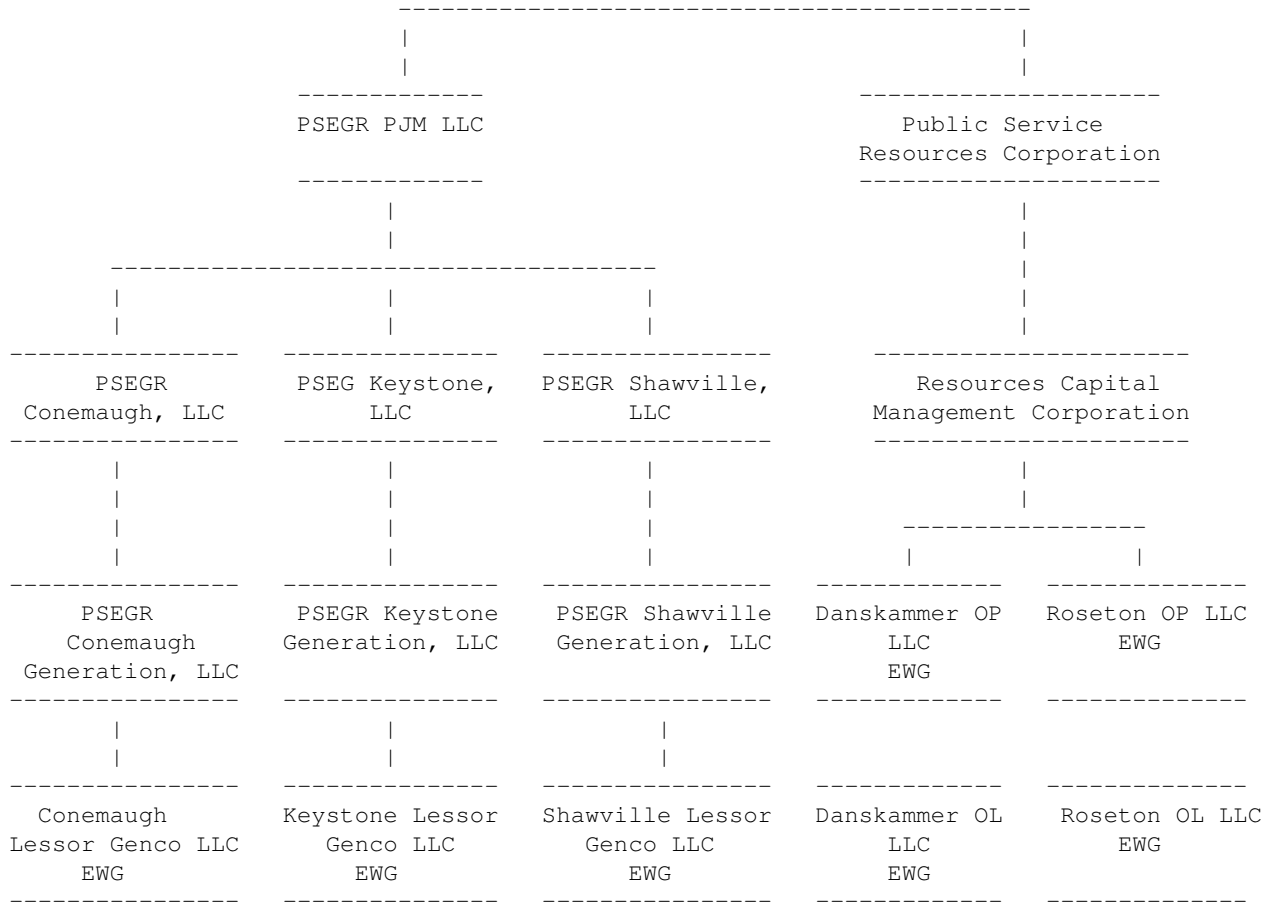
PSEGR PJM LLC

Public Service Resources Corporation

PSEGR Conemaugh, LLC

PSEG Keystone, LLC

PSEGR Shawville, LLC

Resources Capital Management Corporation

PSEGR Conemaugh Generation, LLC

PSEGR Keystone Generation, LLC

PSEGR Shawville Generation, LLC

Danskammer OP LLC EWG

Roseton OP LLC EWG

Conemaugh Lessor Genco LLC EWG

Keystone Lessor Genco LLC EWG

Shawville Lessor Genco LLC EWG

Danskammer OL LLC EWG

Roseton OL LLC EWG